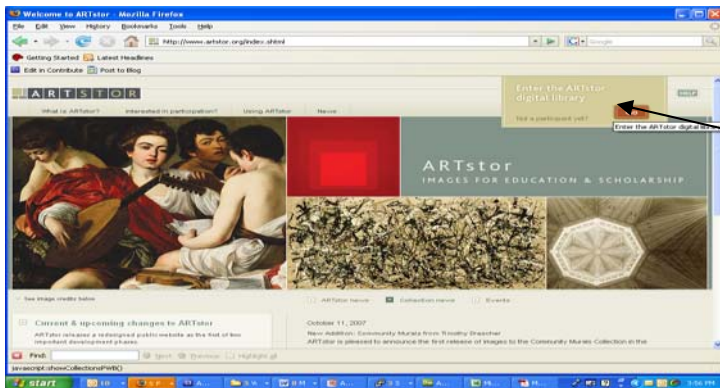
Welcome to ARTstor - Mozilla Firefox

File Edit View History Bookmarks Tools Help

http://www.artstor.org/index.shtml

Google

Getting Started Latest Headlines

Edit in Contribute Post to Blog

ARTSTOR

What is ARTstor? Interested in participation? Using ARTstor News

Enter the ARTstor digital library

HELP

Not a participant yet?

Enter the ARTstor digital lib

ARTstor

IMAGES FOR EDUCATION & SCHOLARSHIP

See image credits below

ARTstor news Collection news Events

Current & upcoming changes to ARTstor

ARTstor releases a redesigned public website as the first of two important development phases.

October 11, 2007

New Addition: Community Murals from Timothy Drescher

ARTstor is pleased to announce the first release of images to the Community Murals Collection in the

Find: Next Previous Highlight all

javascript:showCollectionsPWB()

start